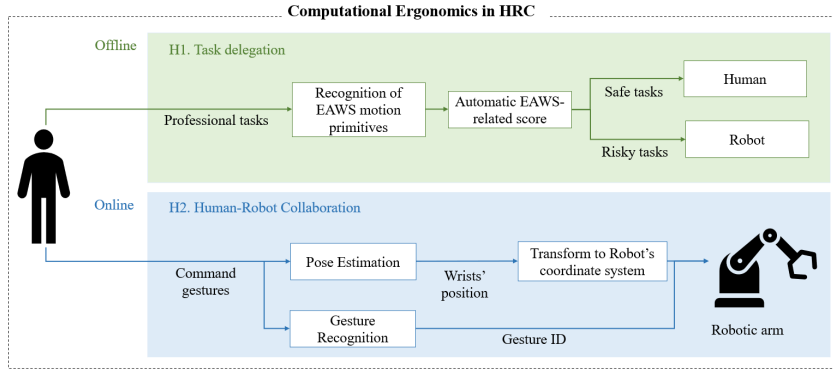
Computational Ergonomics in HRC

Offline

H1. Task delegation

Professional tasks

Recognition of EAWS motion primitives

Automatic EAWS-related score

Safe tasks

Human

Risky tasks

Robot

Online

H2. Human-Robot Collaboration

Command gestures

Pose Estimation

Wrists' position

Transform to Robot's coordinate system

Gesture Recognition

Gesture ID

Robotic arm